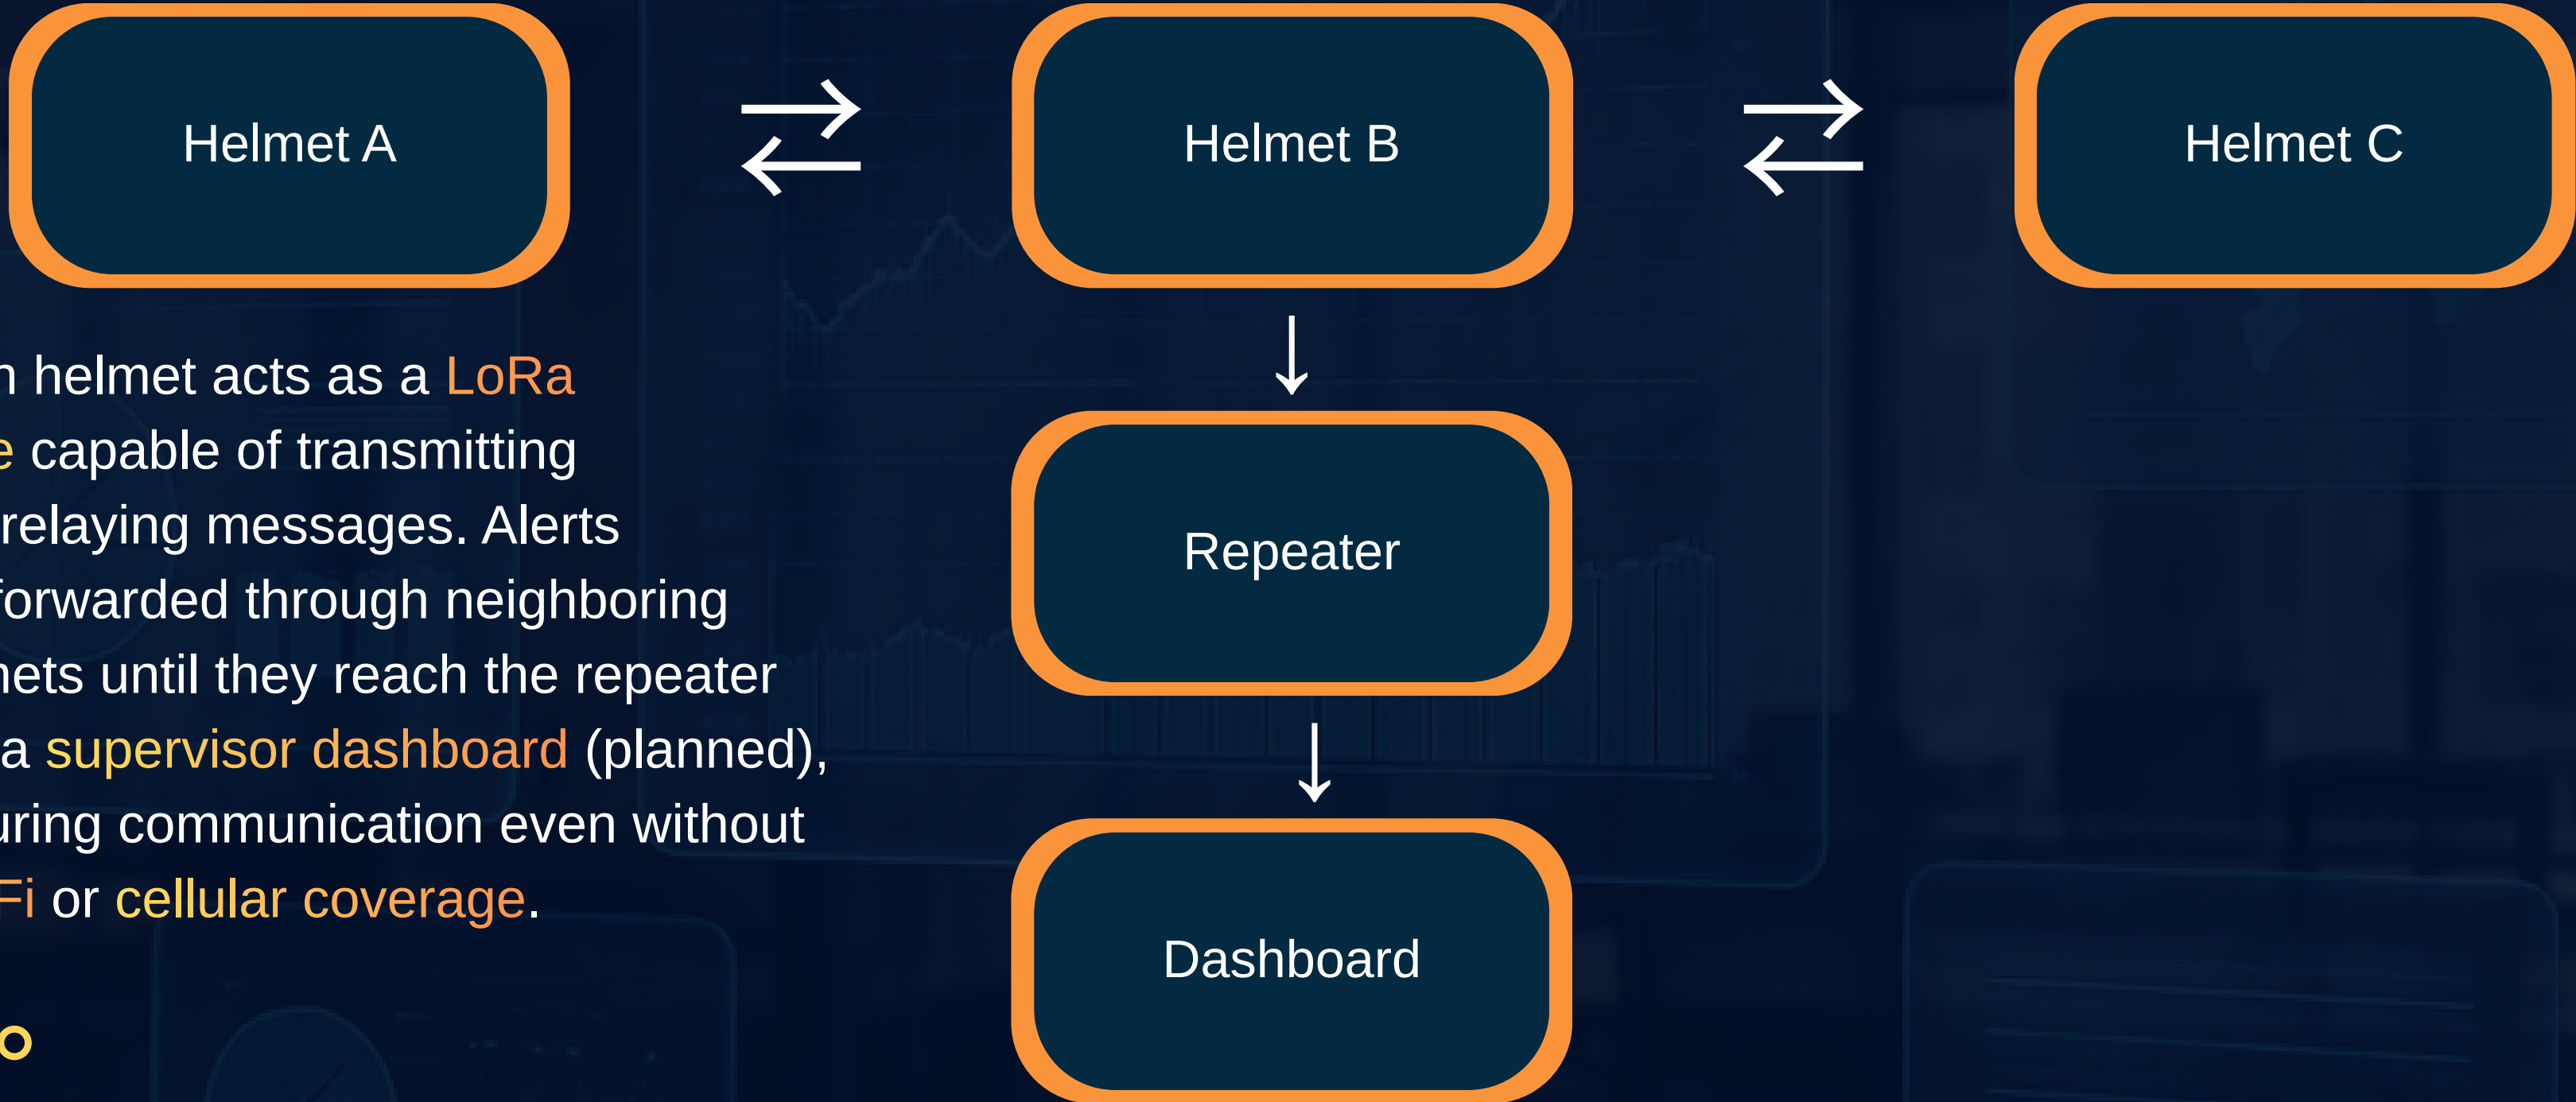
Helmet A ⇄ Helmet B ⇄ Helmet C

↓

Repeater

↓

Dashboard

n helmet acts as a LoRa e capable of transmitting relaying messages. Alerts forwarded through neighboring nets until they reach the repeater a supervisor dashboard (planned), uring communication even without Fi or cellular coverage.